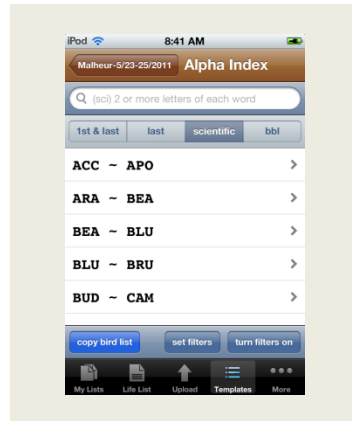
iPod 8:41 AM

Malheur-5/23-25/2011 Alpha Index

(sci) 2 or more letters of each word

1st & last | last | scientific | bbl

ACC ~ APO

ARA ~ BEA

BEA ~ BLU

BLU ~ BRU

BUD ~ CAM

copy bird list | set filters | turn filters on

My Lists | Life List | Upload | Templates | More